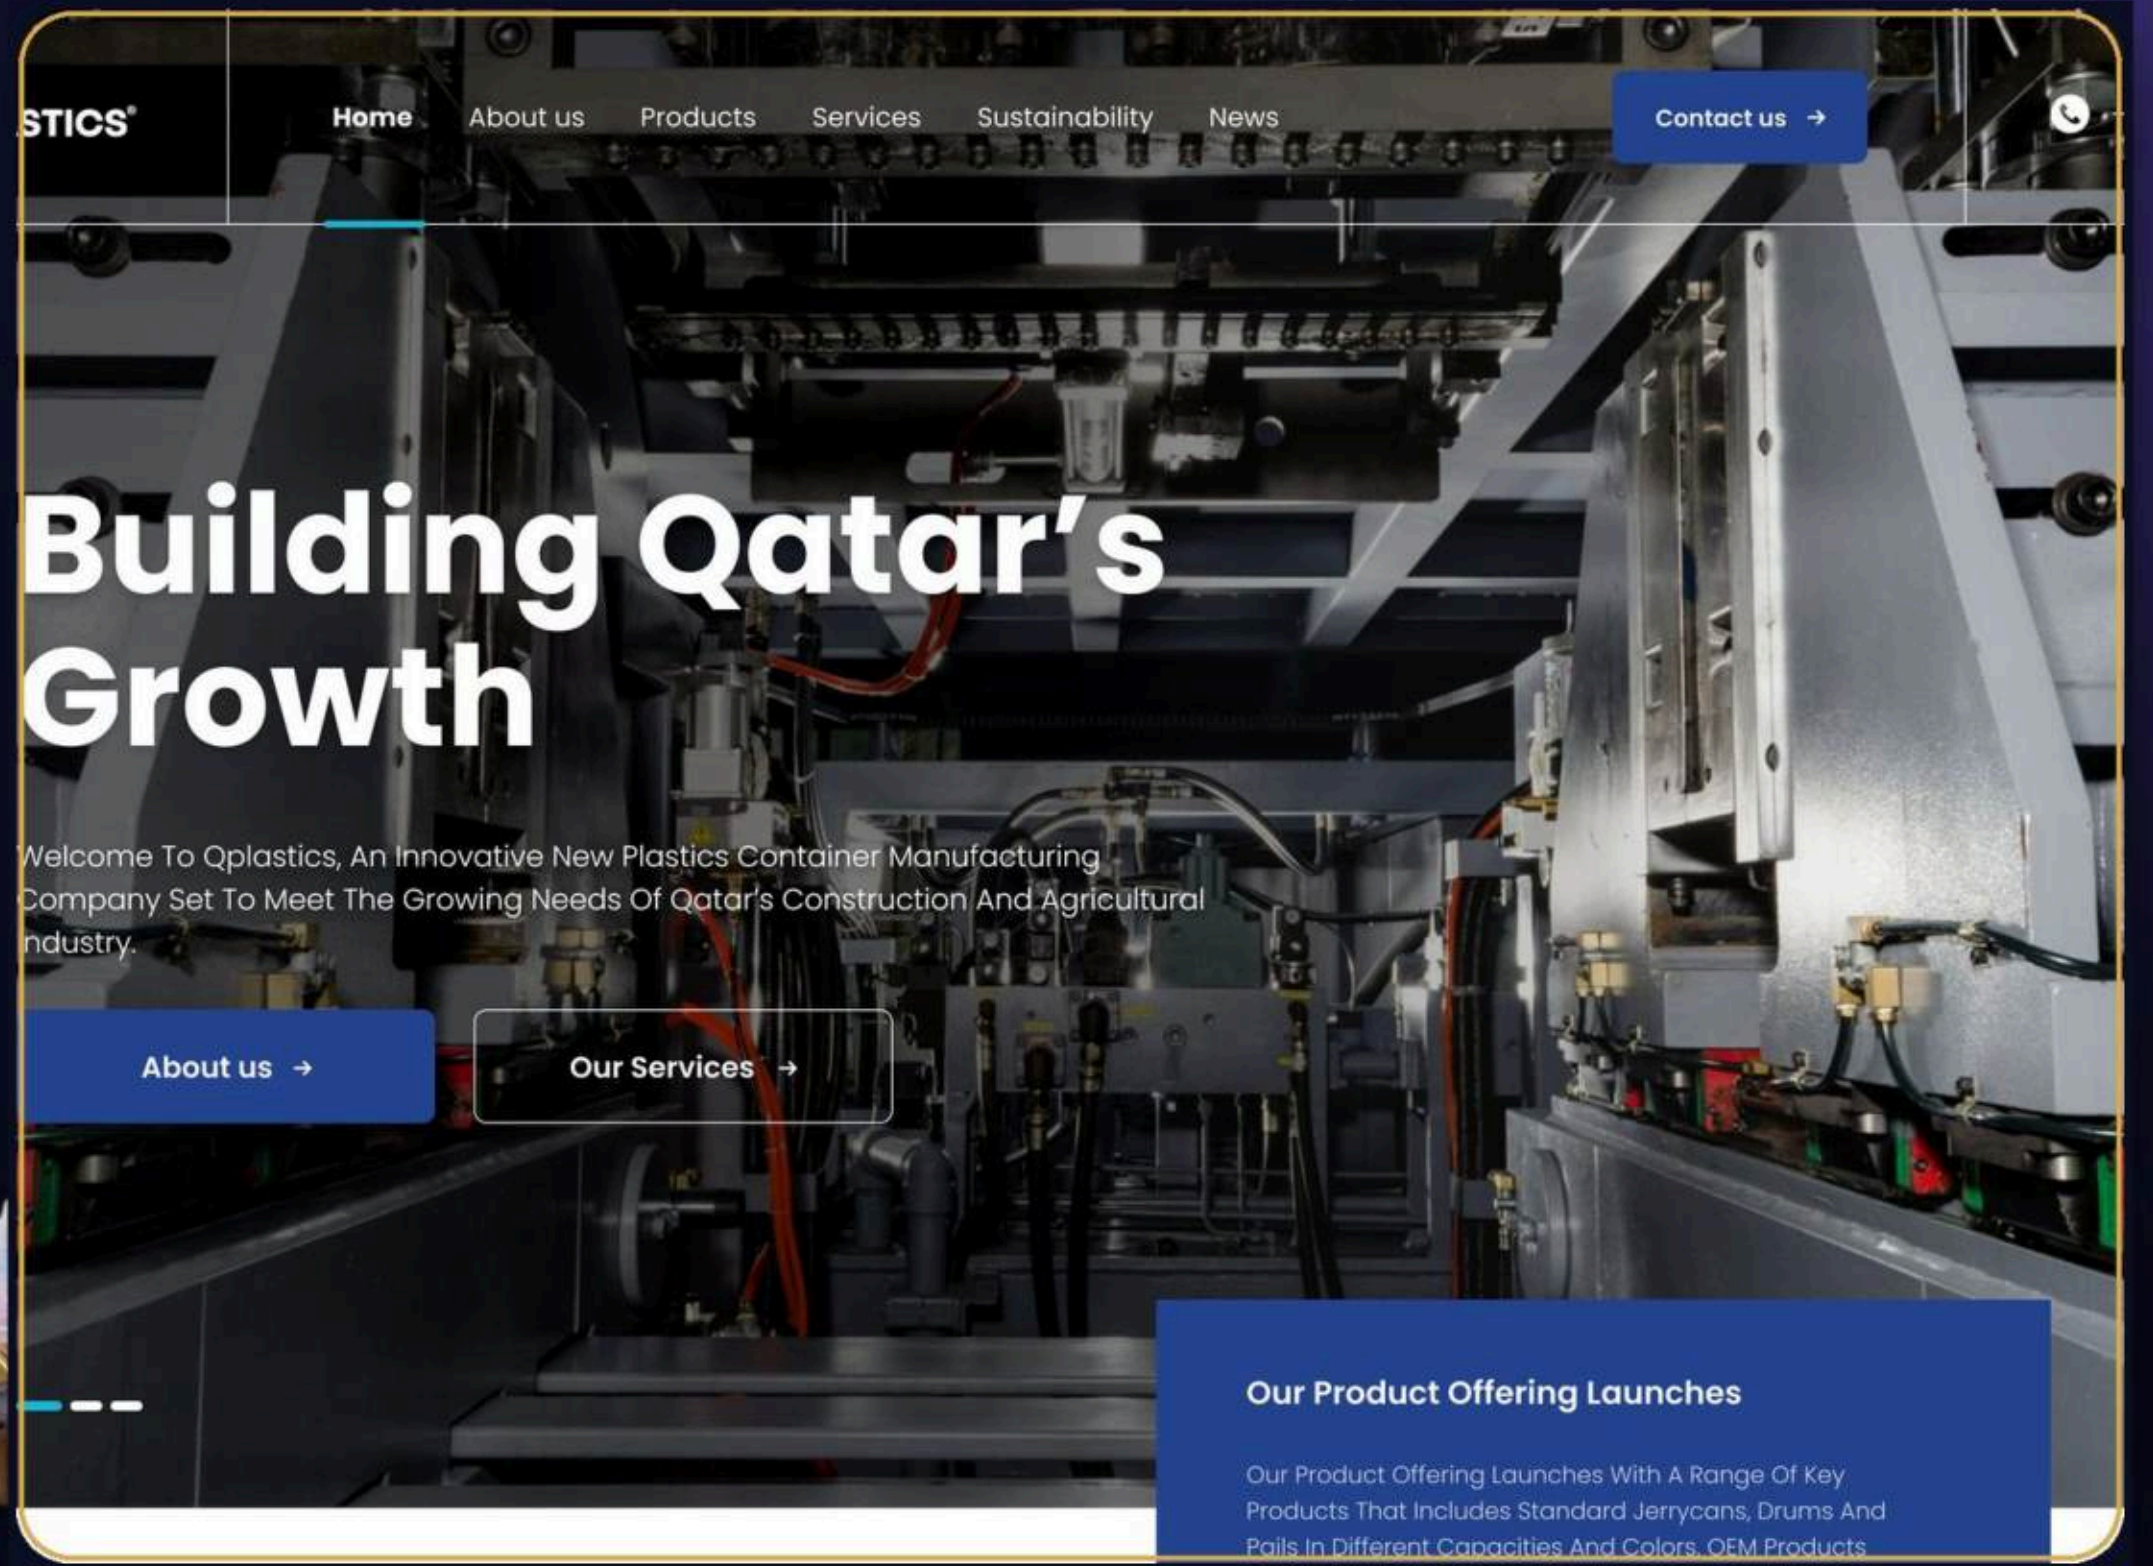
STICS°

Home About us Products Services Sustainability News

Contact us →

Building Qatar’s Growth

Welcome To Qplastics, An Innovative New Plastics Container Manufacturing Company Set To Meet The Growing Needs Of Qatar’s Construction And Agricultural ndustry.

About us →

Our Services →

Our Product Offering Launches

Our Product Offering Launches With A Range Of Key Products That Includes Standard Jerrycans, Drums And Pails In Different Capacities And Colors, OEM Products